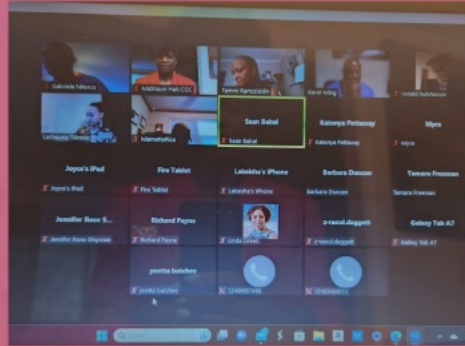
Gabriela Peixoto
Matthaus Hall/CDC
Tammi Ramsziddin
Kevin Ming
Ronald Hutcheson
LaShauna Thomas
Marnetta Kiss
Sean Sabal
Sean Sabal
Kateryna Pettaway
Kateryna Pettaway
Myra
Myra
Joyce's iPad
Joyce's iPad
Fire Tablet
Fire Tablet
Lakeisha's iPhone
Lakeisha's iPhone
Barbara Duncan
Barbara Duncan
Tamara Freeman
Tamara Freeman
Jennifer Rose S...
Jennifer Rose Shipman
Richard Payne
Richard Payne
Linda Greer
z-nasul.doggett
z-nasul.doggett
Galaxy Tab A7
Galaxy Tab A7
yvette butcher
yvette butcher
12406087498
12406464511